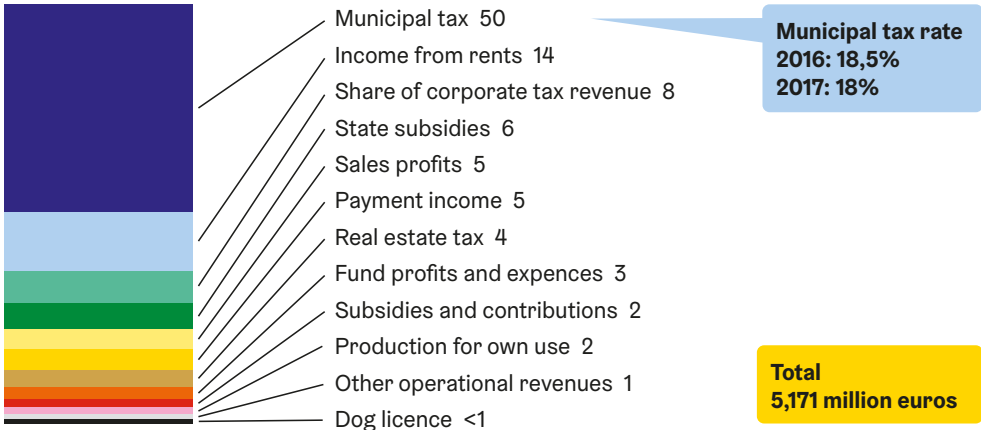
Municipal tax 50
Income from rents 14
Share of corporate tax revenue 8
State subsidies 6
Sales profits 5
Payment income 5
Real estate tax 4
Fund profits and expences 3
Subsidies and contributions 2
Production for own use 2
Other operational revenues 1
Dog licence <1

Municipal tax rate
2016: 18,5%
2017: 18%

Total
5,171 million euros